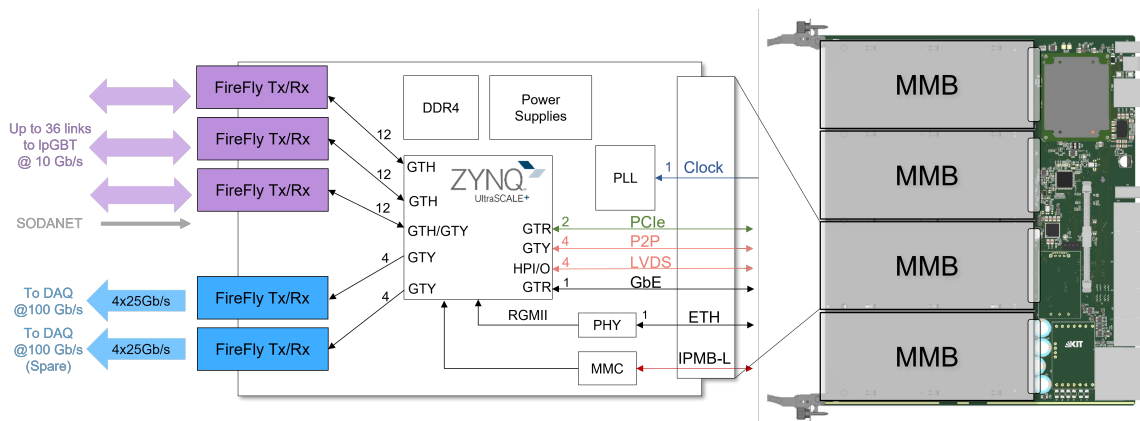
Up to 36 links to lpGBT @ 10 Gb/s

SODANET

FireFly Tx/Rx
FireFly Tx/Rx
FireFly Tx/Rx

To DAQ @100 Gb/s
4x25Gb/s
FireFly Tx/Rx

To DAQ @100 Gb/s (Spare)
4x25Gb/s
FireFly Tx/Rx

12
12
12
4
4

DDR4
Power Supplies

ZYNQ UltraSCALE+
GTH
GTH
GTH/GTY
GTY
GTY
GTR
GTY
HPI/O
GTR

PLL
1 Clock

2 PCIe
4 P2P
4 LVDS
1 GbE

RGMII
PHY
1 ETH

MMC
IPMB-L

MMB
MMB
MMB
MMB

KIT